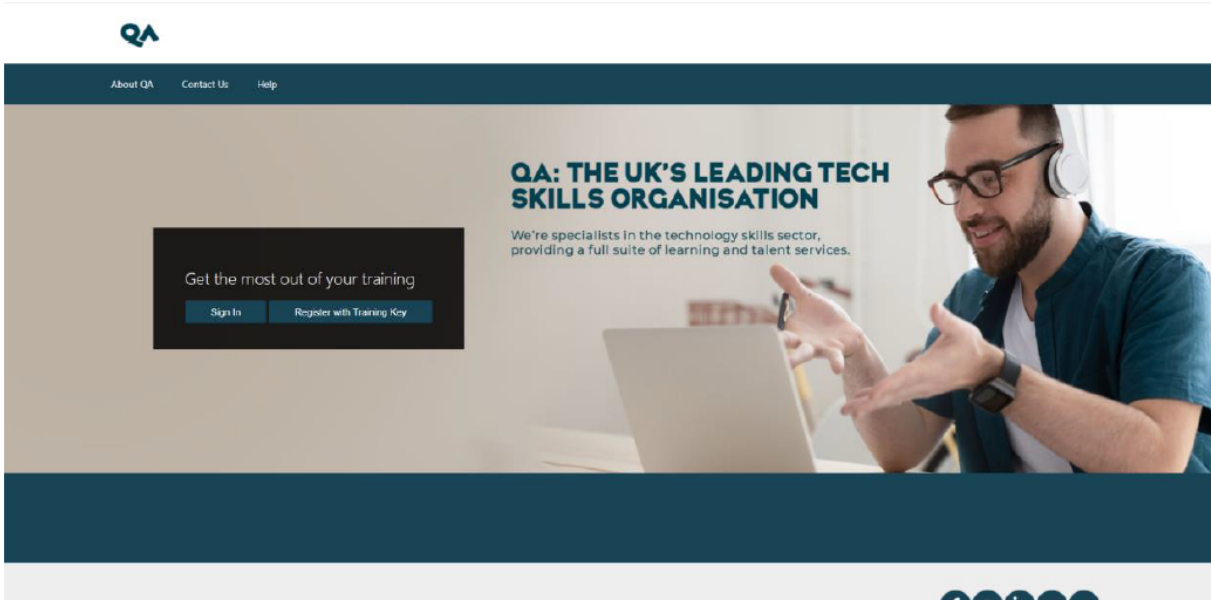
QA

About QA Contact Us Help

QA: THE UK'S LEADING TECH SKILLS ORGANISATION

We're specialists in the technology skills sector, providing a full suite of learning and talent services.

Get the most out of your training

Sign In

Register with Training Key